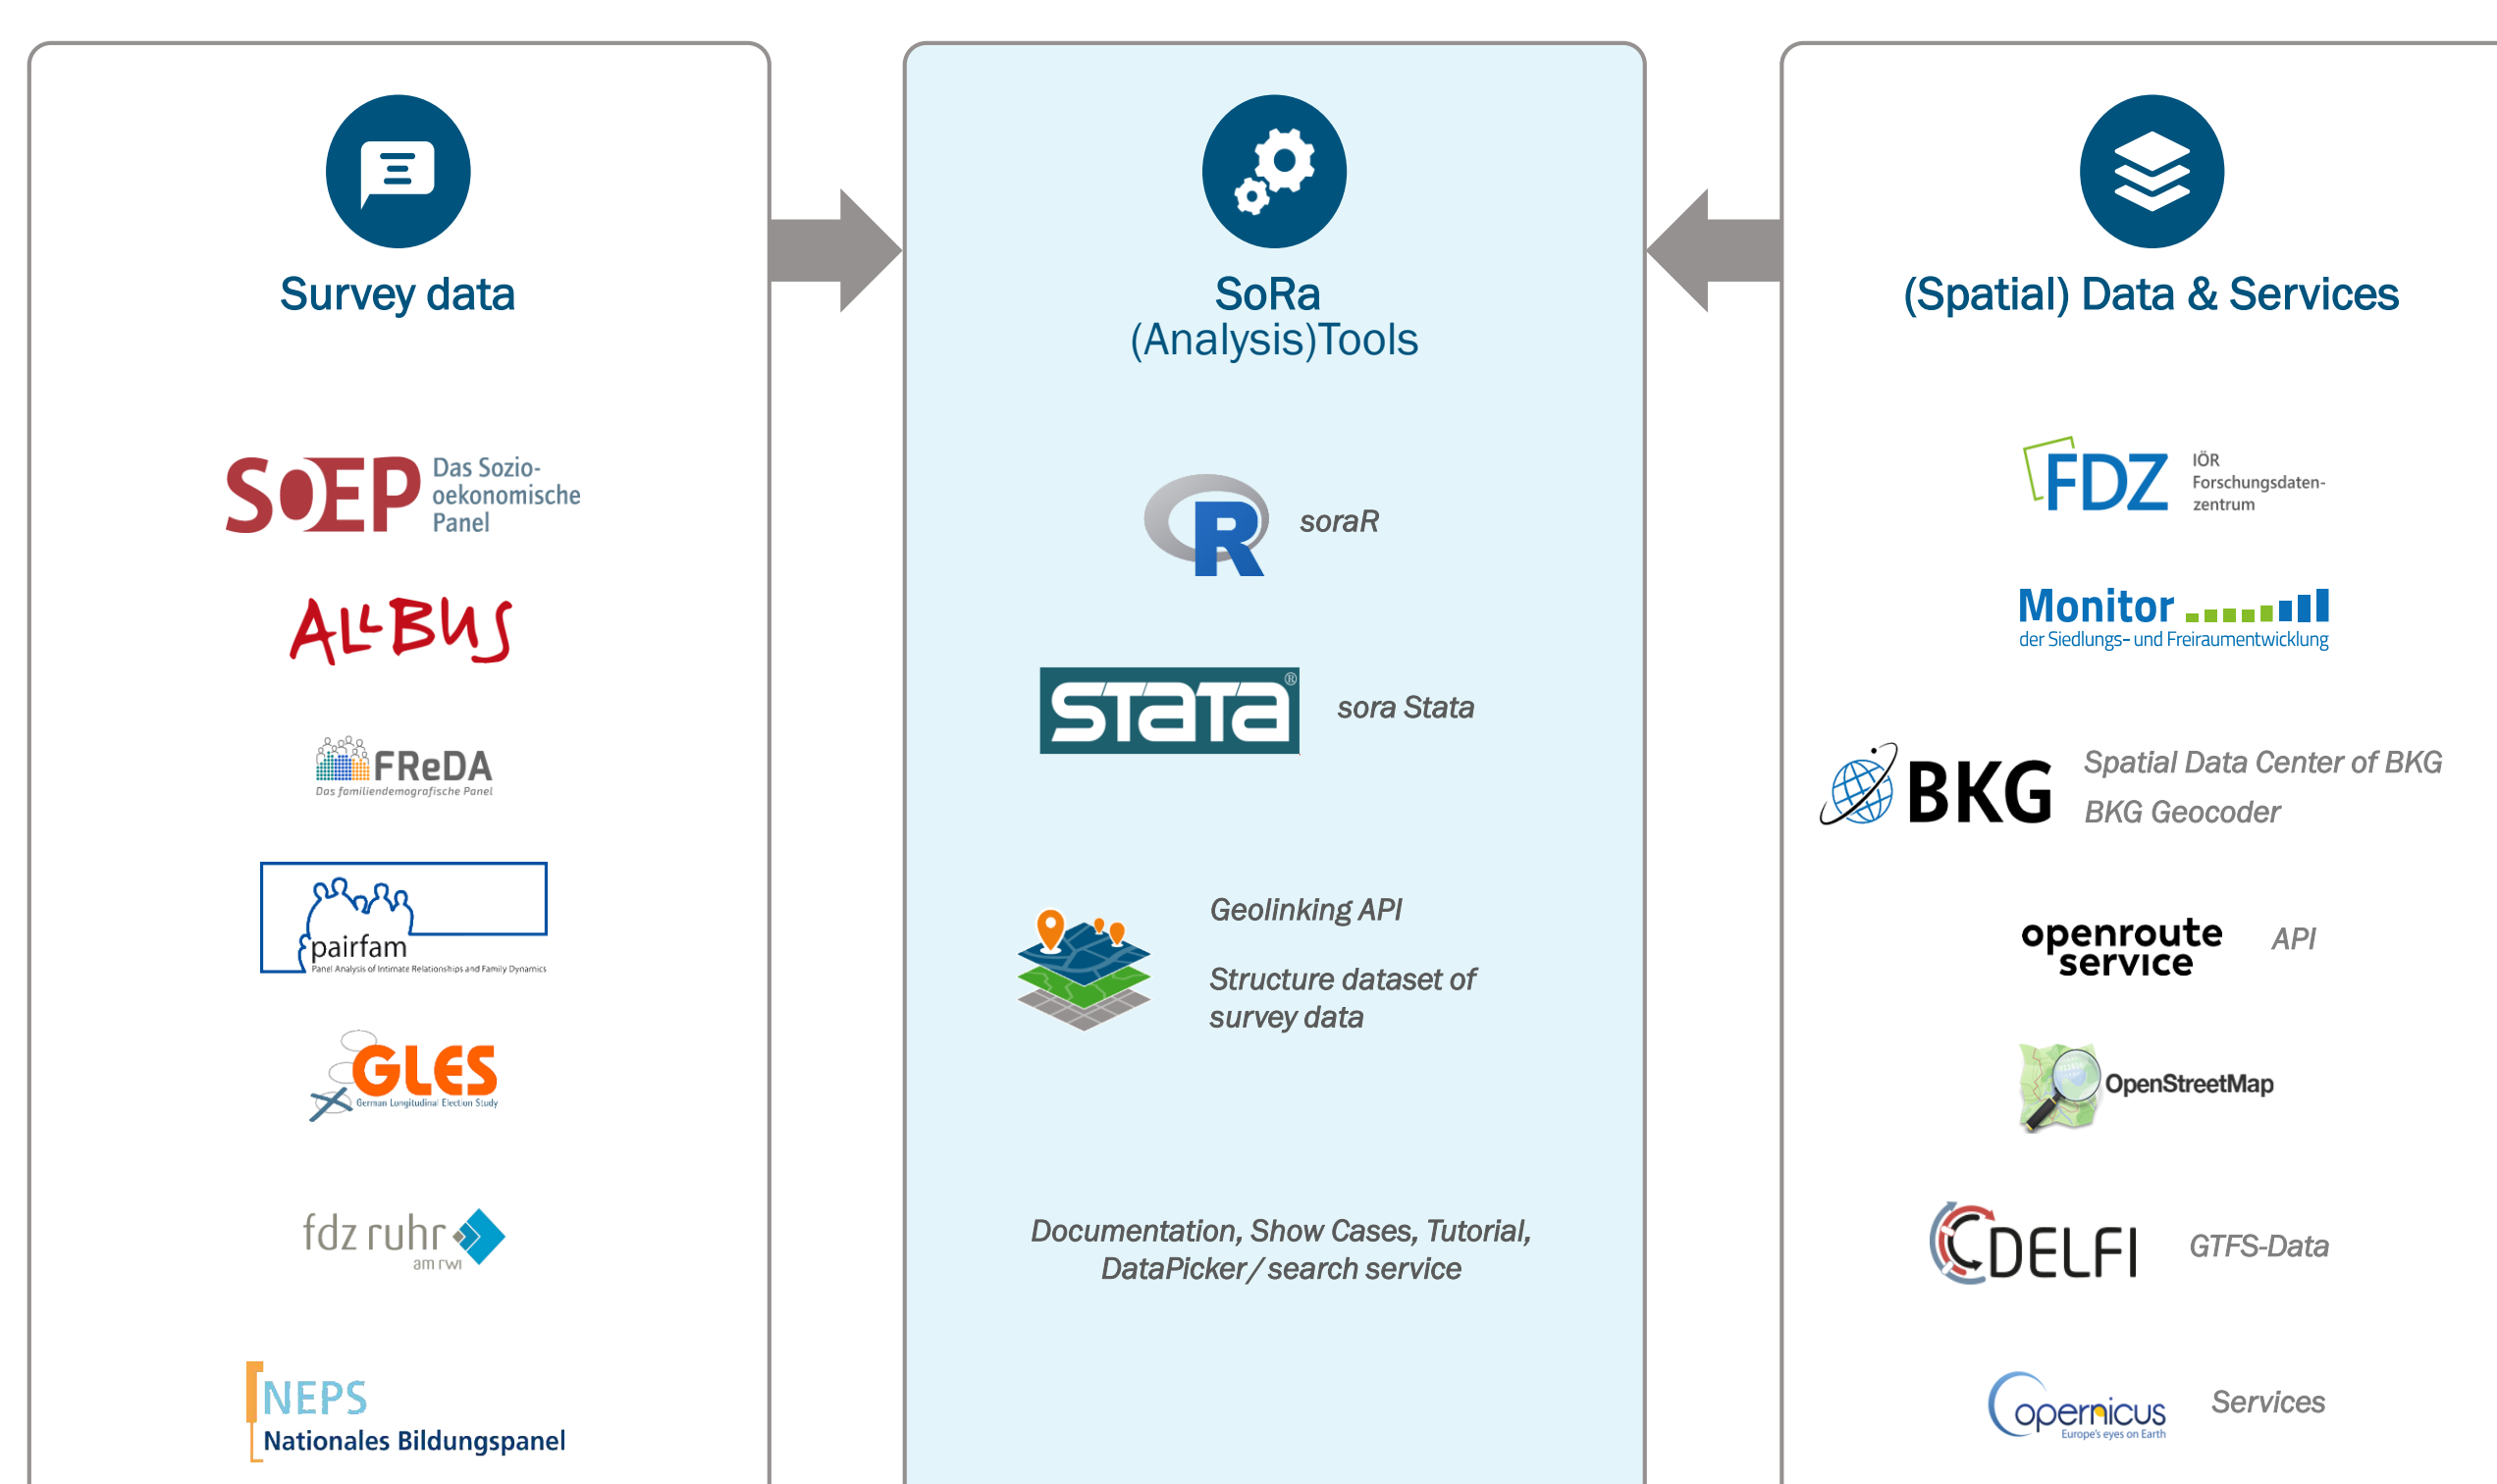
Survey data

SOEP Das Sozio-oekonomische Panel

ALLBUS

FReDA
Das familiendemografische Panel

pairfam
Panel Analysis of Intimate Relationships and Family Dynamics

GLES
German Longitudinal Election Study

fdz ruhr
am rwi

NEPS
Nationales Bildungspanel

SoRa
(Analysis)Tools

R soraR

STATA sora Stata

Geolinking API

Structure dataset of survey data

Documentation, Show Cases, Tutorial, DataPicker/ search service

(Spatial) Data & Services

FDZ IÖR Forschungsdaten-zentrum

Monitor
der Siedlungs- und Freiraumentwicklung

BKG Spatial Data Center of BKG
BKG Geocoder

openroute service API

OpenStreetMap

DELFI GTFS-Data

opernicus
Europe's eyes on Earth
Services